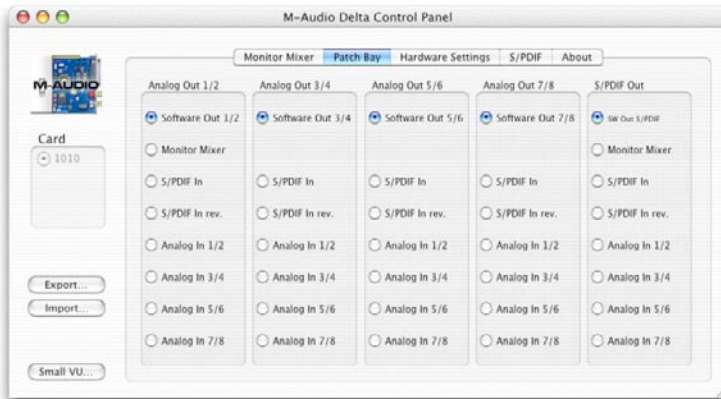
M-Audio Delta Control Panel

Monitor Mixer | Patch Bay | Hardware Settings | S/PDIF | About

M-AUDIO

Card
1010

Export...
Import...

Small VU...

Analog Out 1/2
Software Out 1/2
Monitor Mixer
S/PDIF In
S/PDIF In rev.
Analog In 1/2
Analog In 3/4
Analog In 5/6
Analog In 7/8

Analog Out 3/4
Software Out 3/4
S/PDIF In
S/PDIF In rev.
Analog In 1/2
Analog In 3/4
Analog In 5/6
Analog In 7/8

Analog Out 5/6
Software Out 5/6
S/PDIF In
S/PDIF In rev.
Analog In 1/2
Analog In 3/4
Analog In 5/6
Analog In 7/8

Analog Out 7/8
Software Out 7/8
S/PDIF In
S/PDIF In rev.
Analog In 1/2
Analog In 3/4
Analog In 5/6
Analog In 7/8

S/PDIF Out
SW Out S/PDIF
Monitor Mixer
S/PDIF In
S/PDIF In rev.
Analog In 1/2
Analog In 3/4
Analog In 5/6
Analog In 7/8